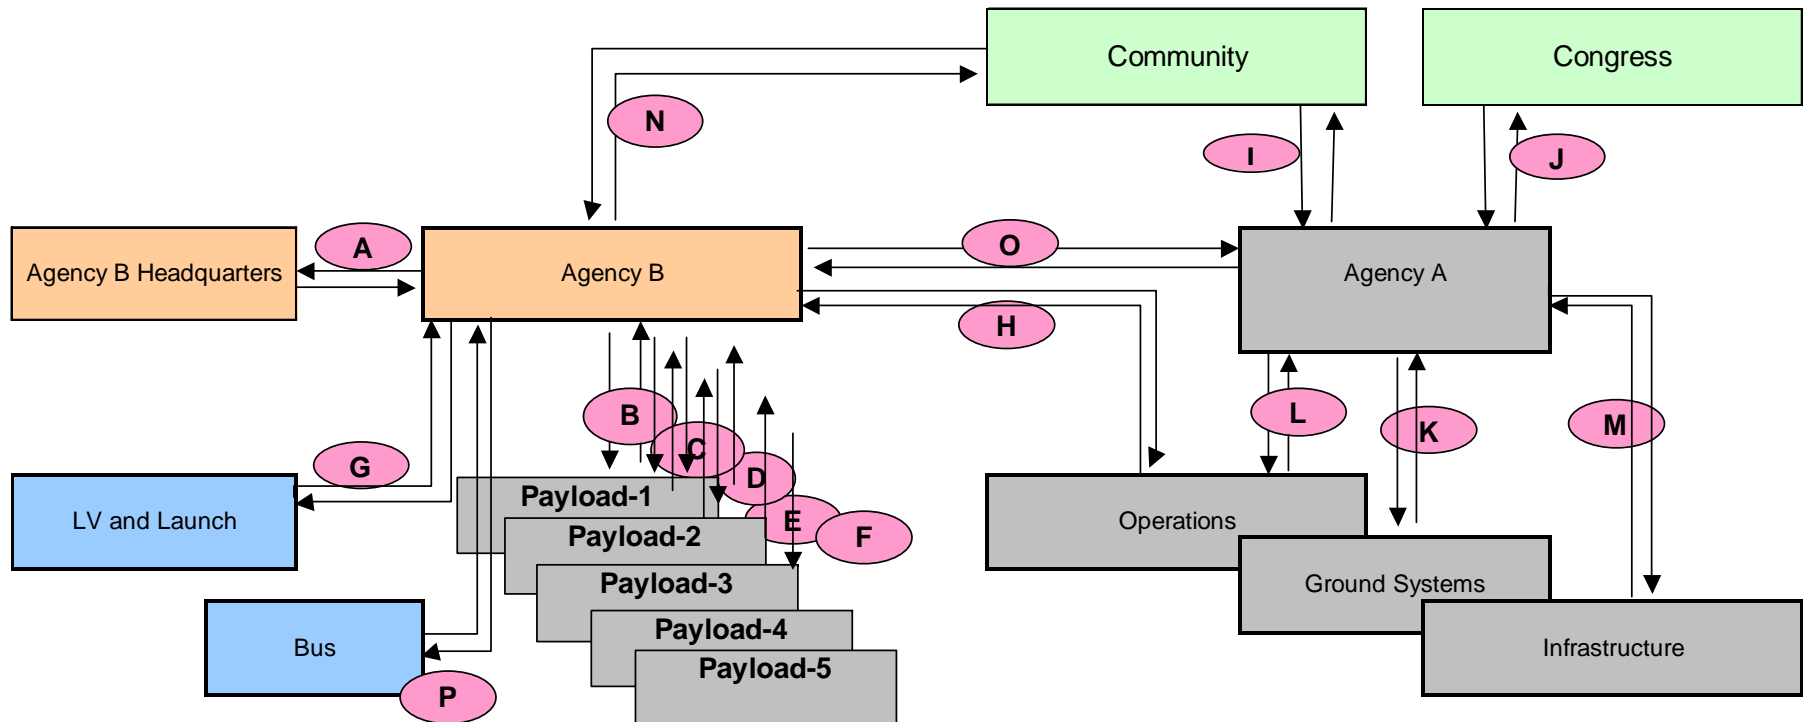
Community

Congress

N

I

J

A

Agency B Headquarters

Agency B

O

Agency A

H

B

C

L

K

M

G

D

LV and Launch

Payload-1

E

F

Payload-2

Operations

Payload-3

Ground Systems

Payload-4

Bus

Infrastructure

Payload-5

P